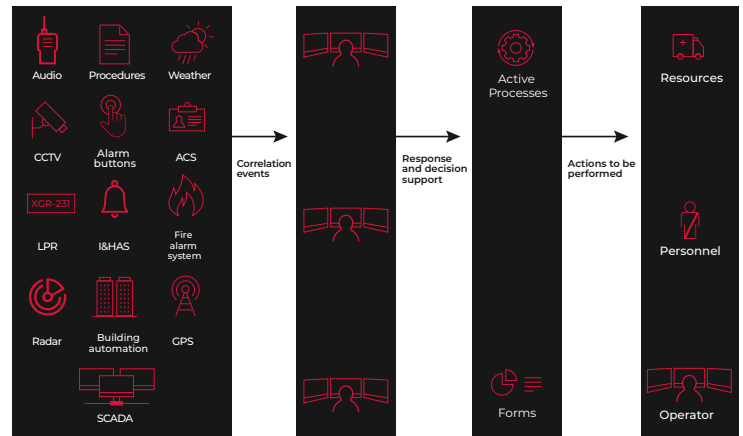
Audio
Procedures
Weather
CCTV
Alarm buttons
ACS
XGR-231
LPR
I&HAS
Fire alarm system
Radar
Building automation
GPS
SCADA

Correlation events

Response and decision support

Active Processes

Forms

Actions to be performed

Resources

Personnel

Operator